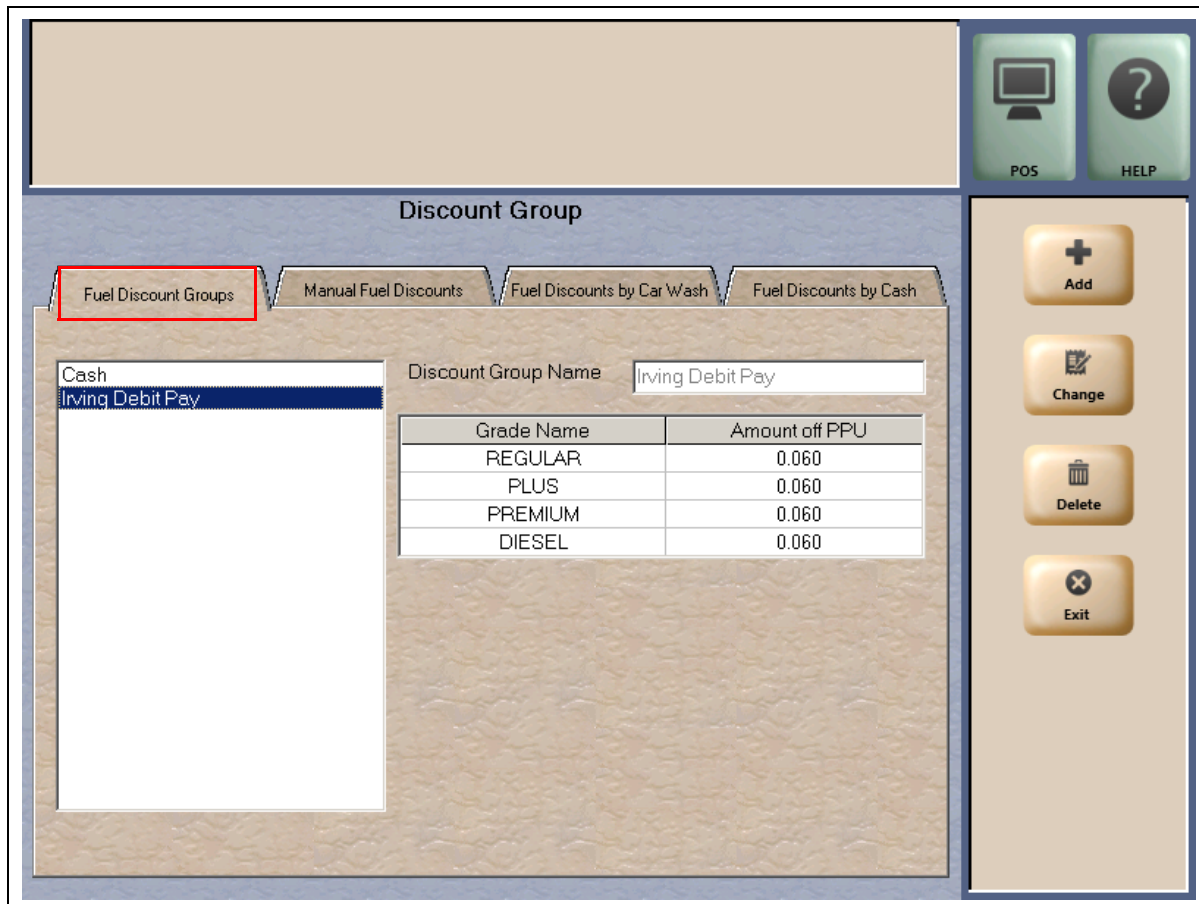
POS

HELP

Discount Group

Fuel Discount Groups

Manual Fuel Discounts

Fuel Discounts by Car Wash

Fuel Discounts by Cash

Cash
Irving Debit Pay

Discount Group Name Irving Debit Pay

| Grade Name | Amount off PPU |
|---|---|
| REGULAR | 0.060 |
| PLUS | 0.060 |
| PREMIUM | 0.060 |
| DIESEL | 0.060 |

Add

Change

Delete

Exit